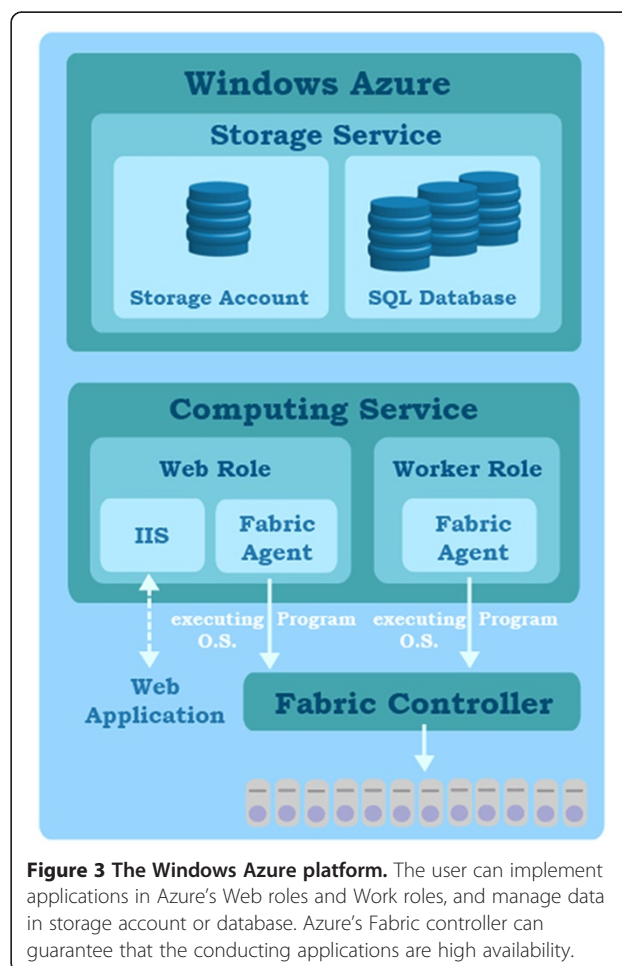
Windows Azure

Storage Service

Storage Account

SQL Database

Computing Service

Web Role

IIS

Fabric Agent

Worker Role

Fabric Agent

executing O.S.

Program

executing O.S.

Program

Web Application

Fabric Controller

**Figure 3 The Windows Azure platform.** The user can implement applications in Azure's Web roles and Work roles, and manage data in storage account or database. Azure's Fabric controller can guarantee that the conducting applications are high availability.